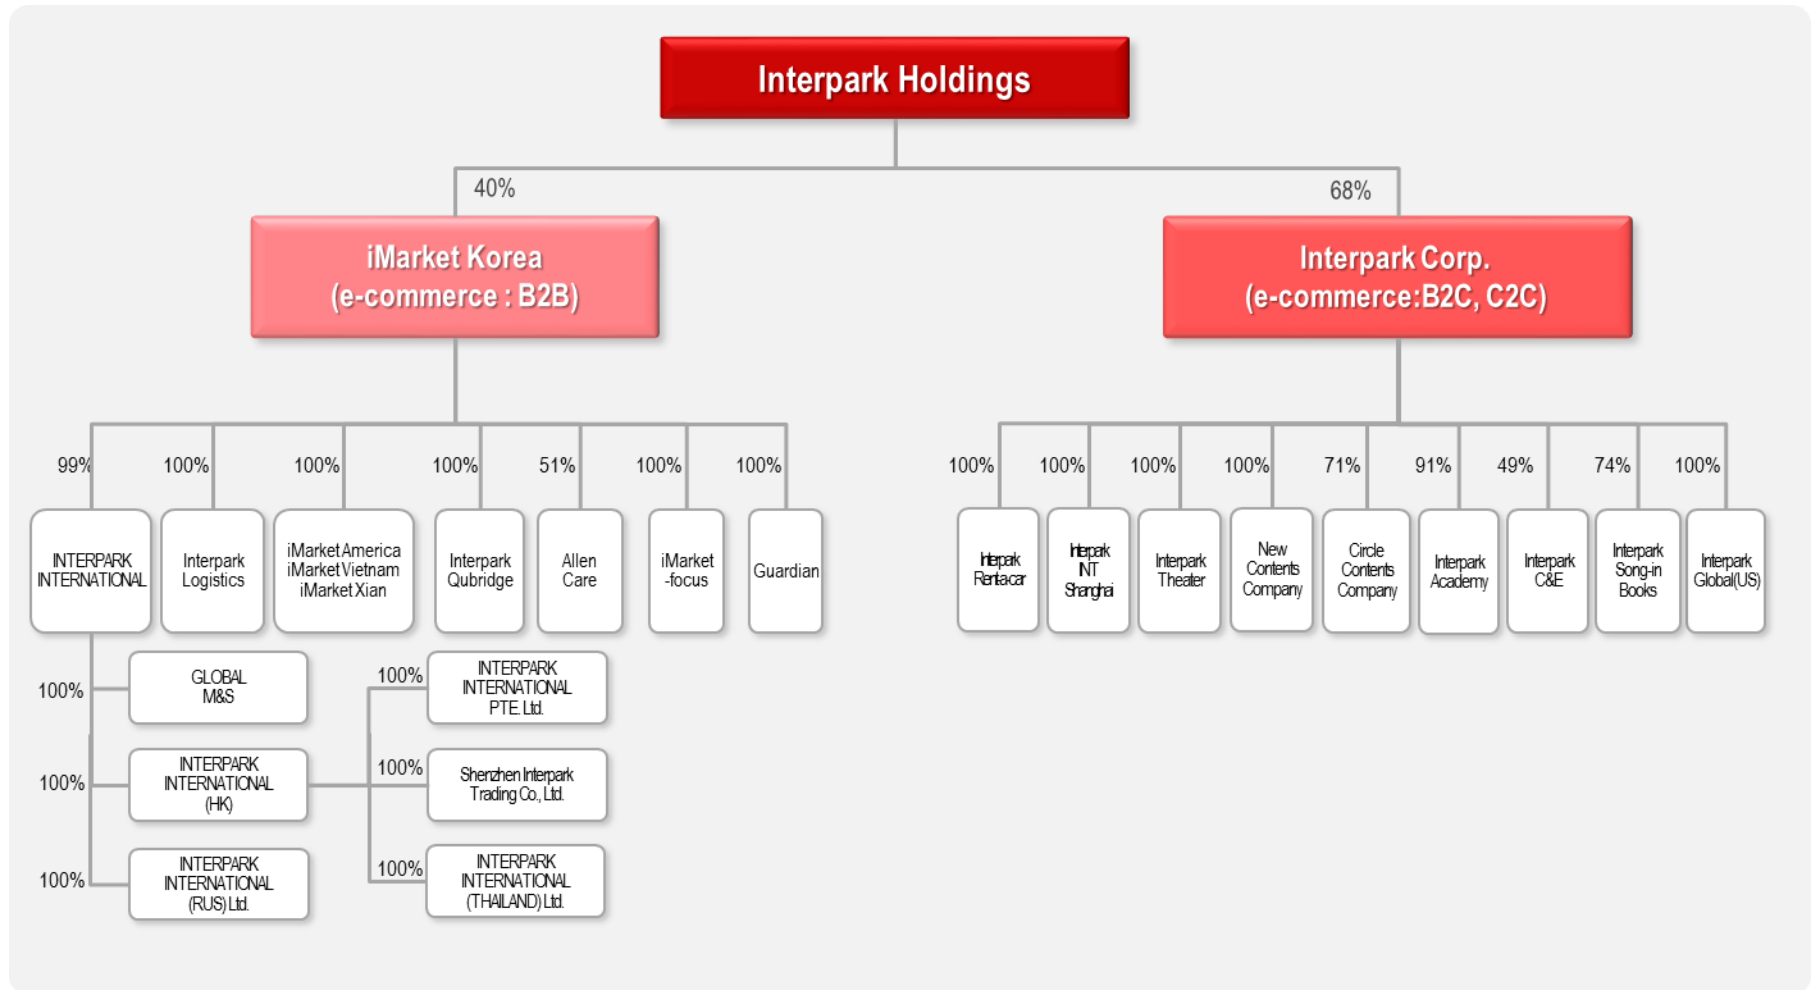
Interpark Holdings

40%

68%

iMarket Korea
(e-commerce : B2B)

Interpark Corp.
(e-commerce:B2C, C2C)

99%
INTERPARK INTERNATIONAL

100%
Interpark Logistics

100%
iMarket America
iMarket Vietnam
iMarket Xian

100%
Interpark Qubridge

51%
Allen Care

100%
iMarket -focus

100%
Guardian

100%
Interpark Rentacar

100%
Interpark INT Shanghai

100%
Interpark Theater

100%
New Contents Company

71%
Circle Contents Company

91%
Interpark Academy

49%
Interpark C&E

74%
Interpark Song-in Books

100%
Interpark Global(US)

100%
GLOBAL M&S

100%
INTERPARK INTERNATIONAL (HK)

100%
INTERPARK INTERNATIONAL (RUS) Ltd.

100%
INTERPARK INTERNATIONAL PTE. Ltd.

100%
Shenzhen Interpark Trading Co., Ltd.

100%
INTERPARK INTERNATIONAL (THAILAND) Ltd.